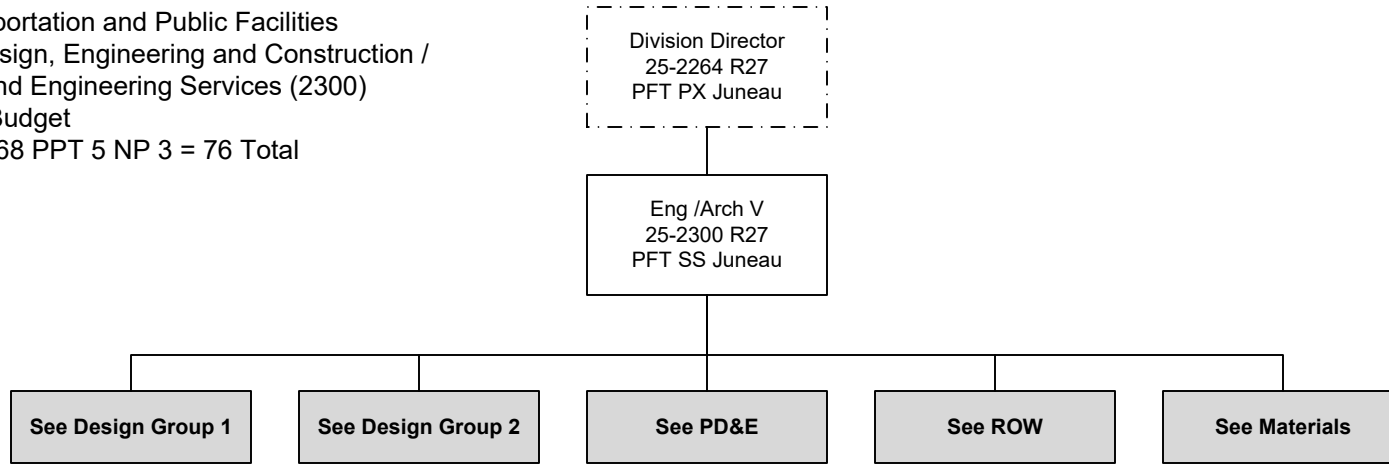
portation and Public Facilities
sign, Engineering and Construction /
nd Engineering Services (2300)
Budget
68 PPT 5 NP 3 = 76 Total

Division Director
25-2264 R27
PFT PX Juneau

Eng /Arch V
25-2300 R27
PFT SS Juneau

See Design Group 1

See Design Group 2

See PD&E

See ROW

See Materials